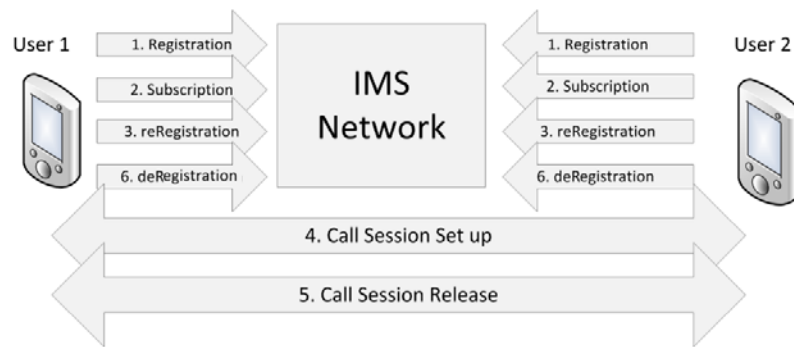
User 1

1. Registration

2. Subscription

3. reRegistration

6. deRegistration

IMS Network

1. Registration

2. Subscription

3. reRegistration

6. deRegistration

User 2

4. Call Session Set up

5. Call Session Release